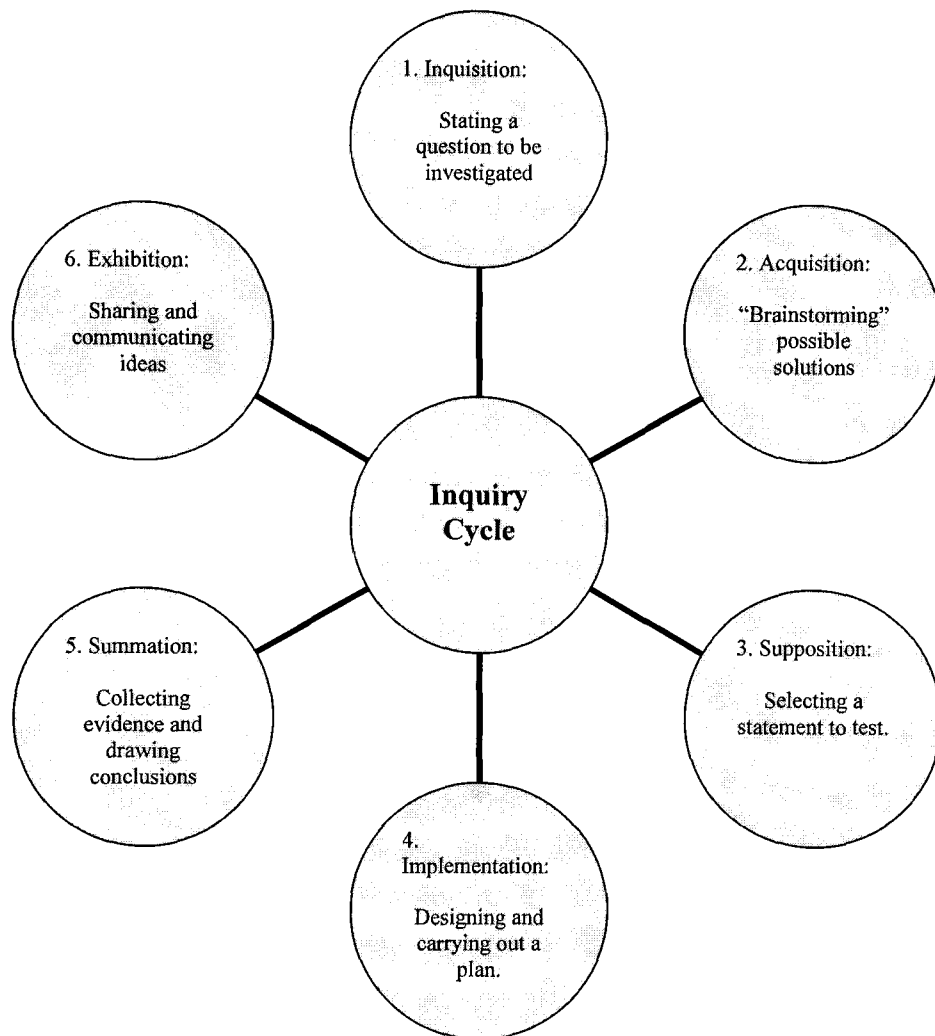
1. Inquisition:

Stating a question to be investigated

6. Exhibition:

Sharing and communicating ideas

2. Acquisition:

"Brainstorming" possible solutions

Inquiry Cycle

5. Summation:

Collecting evidence and drawing conclusions

3. Supposition:

Selecting a statement to test.

4. Implementation:

Designing and carrying out a plan.